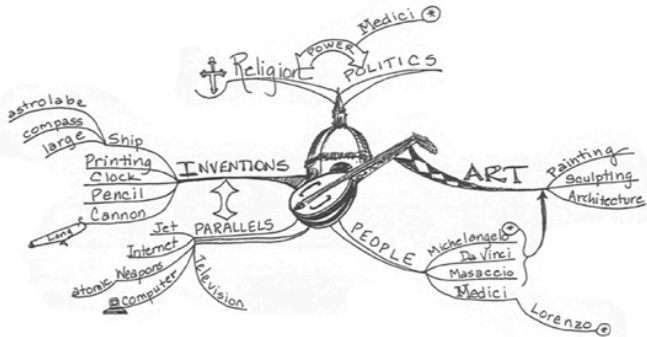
Medici
POWER
Religion
POLITICS
astrolabe
compass
large
Ship
Printing
Clock
Pencil
Cannon
INVENTIONS
ART
Painting
Sculpting
Architecture
Lang
Jet
Internet
atomic Weapons
Computer
Television
PARALLELS
PEOPLE
Michelangelo
Da Vinci
Masaccio
Medici
Lorenzo